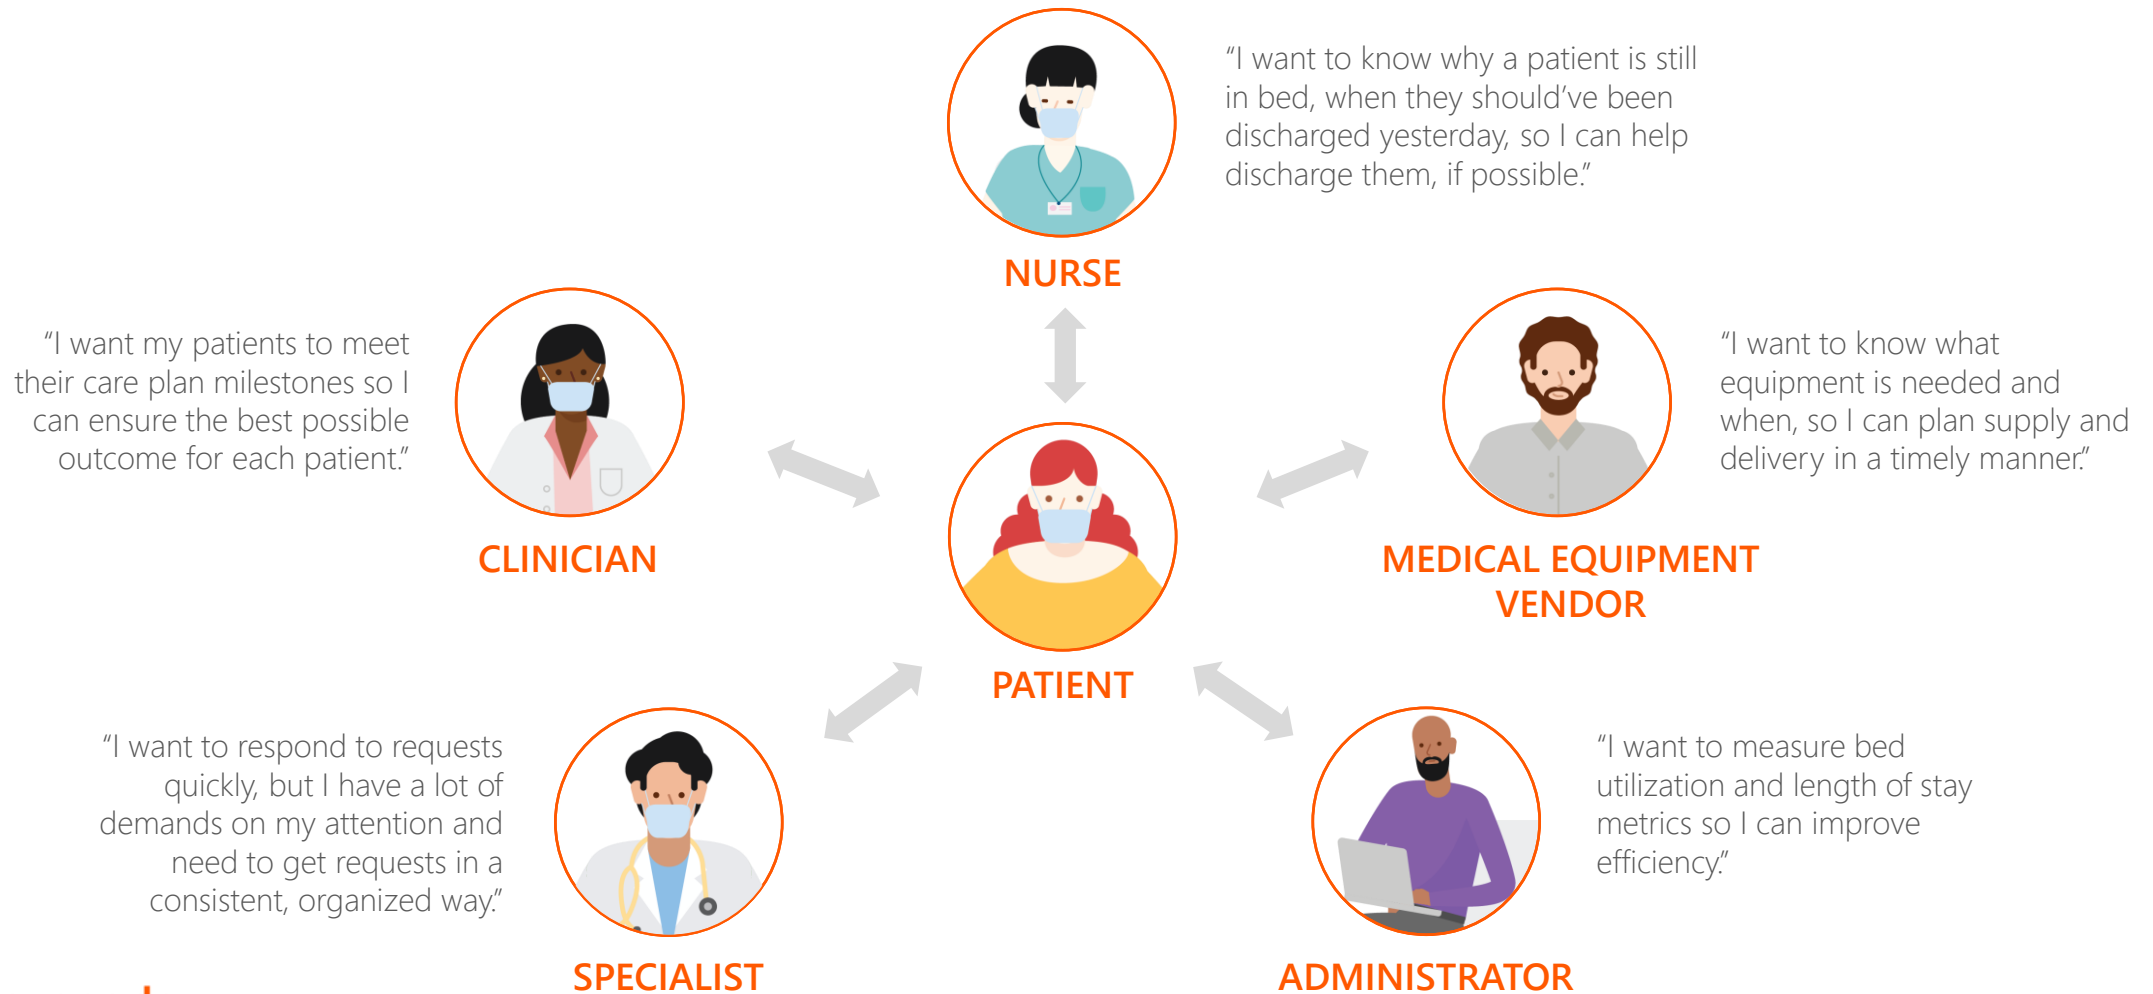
"I want to know why a patient is still in bed, when they should've been discharged yesterday, so I can help discharge them, if possible."

NURSE

"I want my patients to meet their care plan milestones so I can ensure the best possible outcome for each patient."

CLINICIAN

"I want to know what equipment is needed and when, so I can plan supply and delivery in a timely manner."

MEDICAL EQUIPMENT VENDOR

PATIENT

"I want to respond to requests quickly, but I have a lot of demands on my attention and need to get requests in a consistent, organized way."

SPECIALIST

"I want to measure bed utilization and length of stay metrics so I can improve efficiency."

ADMINISTRATOR